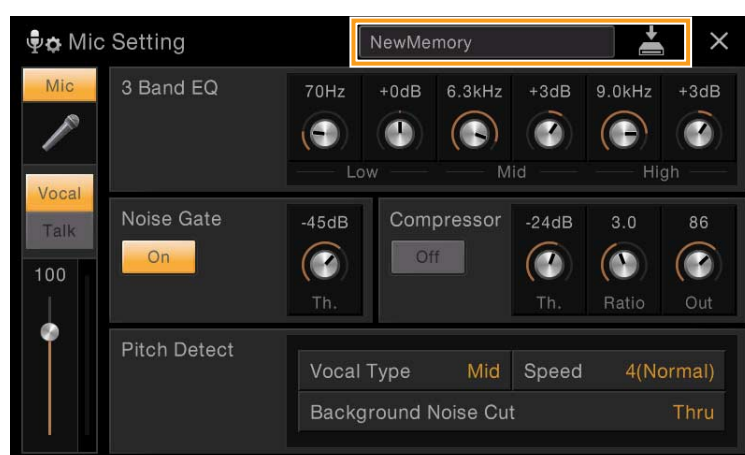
Mic Setting

NewMemory

×

Mic

Vocal

Talk

100

3 Band EQ

70Hz +0dB 6.3kHz +3dB 9.0kHz +3dB

Low Mid High

Noise Gate

On

-45dB

Th.

Compressor

Off

-24dB 3.0 86

Th. Ratio Out

Pitch Detect

Vocal Type Mid

Speed 4(Normal)

Background Noise Cut Thru